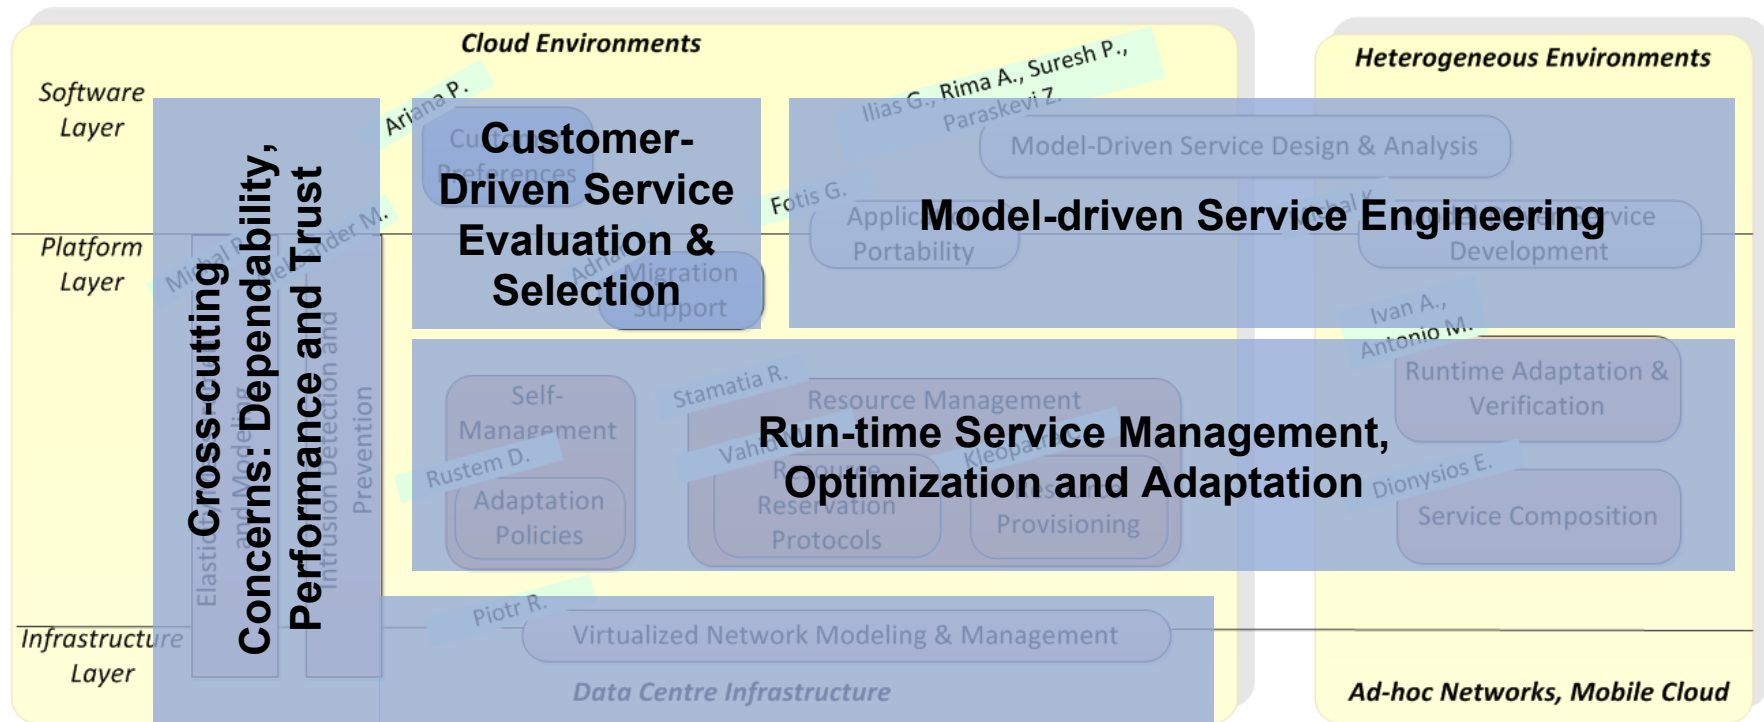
Cloud Environments

Heterogeneous Environments

Software Layer

Platform Layer

Infrastructure Layer

Cross-cutting Concerns: Dependability, Performance and Trust

Ariana P.

Customer-Driven Service Evaluation & Selection

Cu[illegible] Preferences

Adria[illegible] Migration Support

Mihal P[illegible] Alexander M.

Elastic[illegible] and Modeling

Intrusion Detection and Prevention

Ilias G., Rima A., Suresh P., Paraskevi Z.

Model-Driven Service Design & Analysis

Fotis G.

Applic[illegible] Portability

Model-driven Service Engineering

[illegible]vice Development

Ivan A., Antonio M.

Runtime Adaptation & Verification

Stamatia R.

Self-Management

Rustem D.

Adaptation Policies

Resource Management

Vahi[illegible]

Kleopa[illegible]

Run-time Service Management, Optimization and Adaptation

Resource Reservation Protocols

Provisioning

Dionysios E.

Service Composition

Piotr R.

Virtualized Network Modeling & Management

Data Centre Infrastructure

Ad-hoc Networks, Mobile Cloud